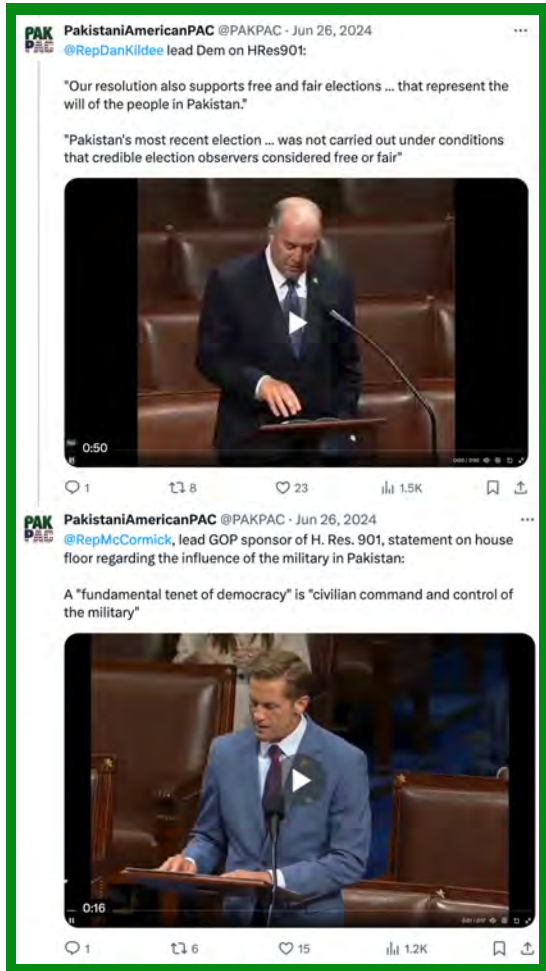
PAK PAC PakistaniAmericanPAC @PAKPAC · Jun 26, 2024 ···

@RepDanKildee lead Dem on HRes901:

"Our resolution also supports free and fair elections ... that represent the will of the people in Pakistan."

"Pakistan's most recent election ... was not carried out under conditions that credible election observers considered free or fair"

0:50

1 8 23 1.5K

PAK PAC PakistaniAmericanPAC @PAKPAC · Jun 26, 2024 ···

@RepMcCormick, lead GOP sponsor of H. Res. 901, statement on house floor regarding the influence of the military in Pakistan:

A "fundamental tenet of democracy" is "civilian command and control of the military"

0:16

1 6 15 1.2K